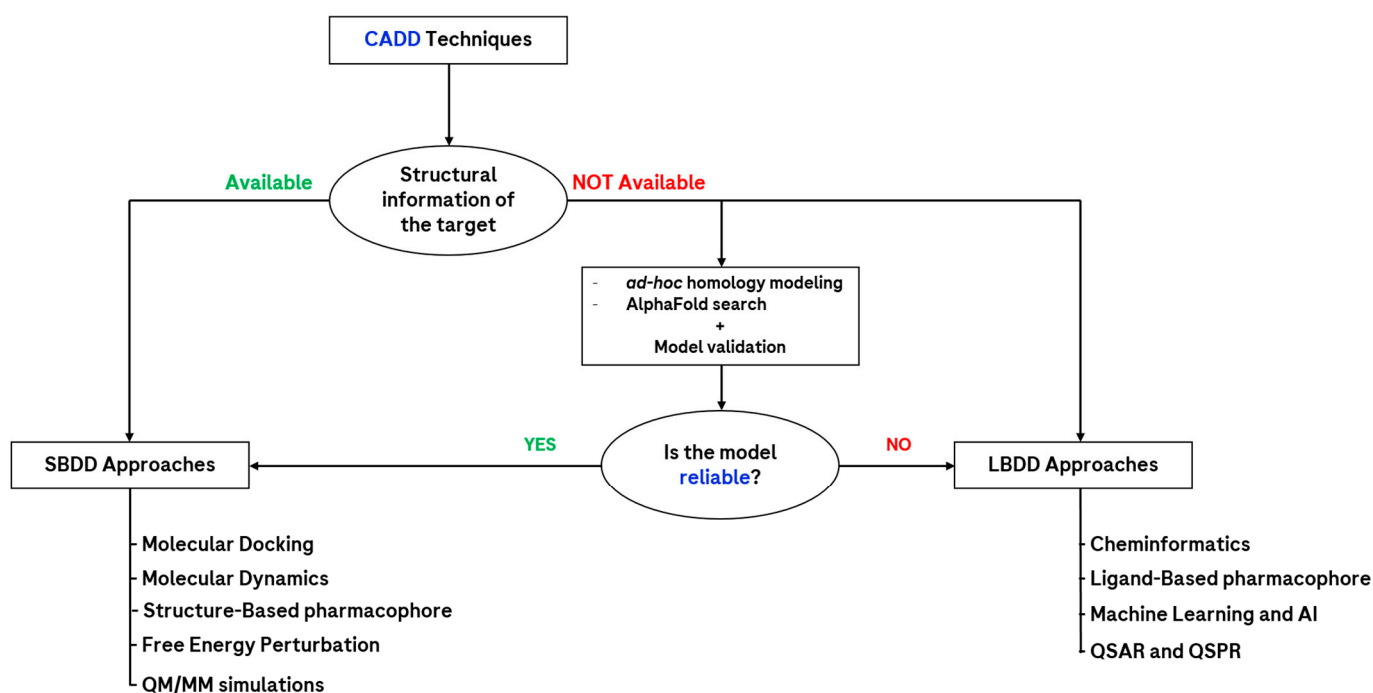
CADD Techniques

Available

Structural information of the target

NOT Available

- ad-hoc homology modeling
- AlphaFold search
+
Model validation

YES

Is the model reliable?

NO

SBDD Approaches

LBDD Approaches

Molecular Docking
Molecular Dynamics
Structure-Based pharmacophore
Free Energy Perturbation
QM/MM simulations

Cheminformatics
Ligand-Based pharmacophore
Machine Learning and AI
QSAR and QSPR